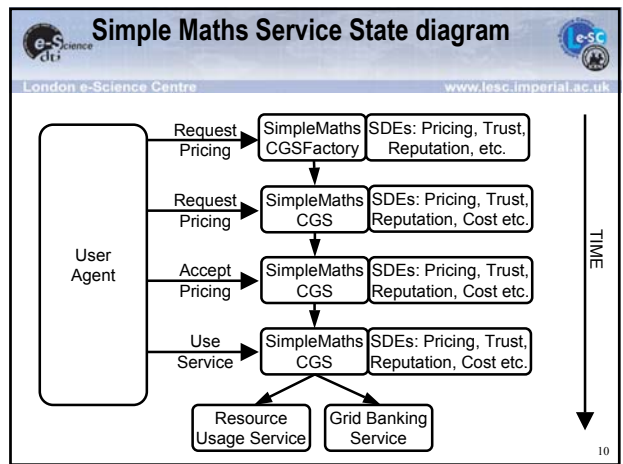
e-Science dti

Simple Maths Service State diagram

LeSC

London e-Science Centre

www.lesc.imperial.ac.uk

User Agent

Request Pricing

SimpleMaths CGSFactory

SDEs: Pricing, Trust, Reputation, etc.

Request Pricing

SimpleMaths CGS

SDEs: Pricing, Trust, Reputation, Cost etc.

Accept Pricing

SimpleMaths CGS

SDEs: Pricing, Trust, Reputation, Cost etc.

Use Service

SimpleMaths CGS

SDEs: Pricing, Trust, Reputation, Cost etc.

Resource Usage Service

Grid Banking Service

TIME

10